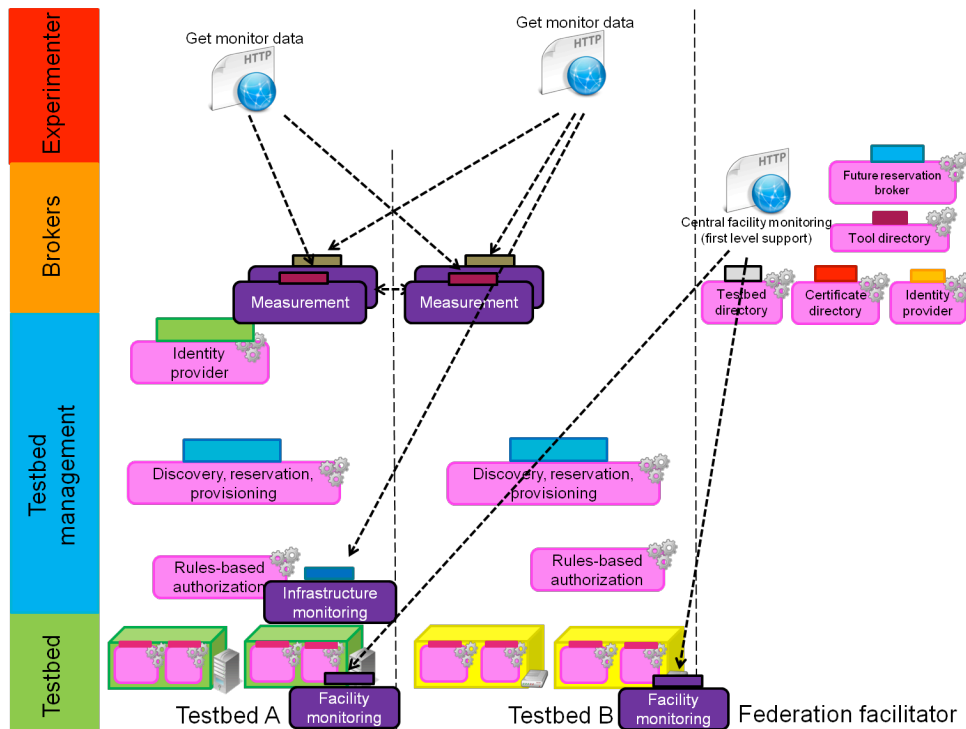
Experimenter

Brokers

Testbed management

Testbed

Get monitor data

HTTP

Get monitor data

HTTP

HTTP

Future reservation broker

Central facility monitoring (first level support)

Tool directory

Measurement

Measurement

Testbed directory

Certificate directory

Identity provider

Identity provider

Discovery, reservation, provisioning

Discovery, reservation, provisioning

Rules-based authorization

Infrastructure monitoring

Rules-based authorization

Facility monitoring

Facility monitoring

Testbed A

Testbed B

Federation facilitator